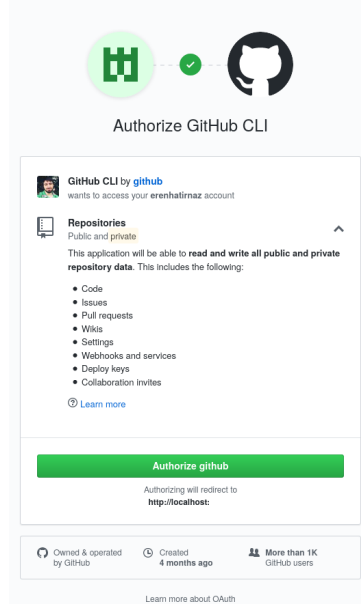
Authorize GitHub CLI

GitHub CLI by github
wants to access your erenhatirnaz account

Repositories
Public and private

This application will be able to read and write all public and private repository data. This includes the following:

- Code
- Issues
- Pull requests
- Wikis
- Settings
- Webhooks and services
- Deploy keys
- Collaboration invites

Learn more

Authorize github

Authorizing will redirect to
http://localhost:

Owned & operated by GitHub

Created
4 months ago

More than 1K
GitHub users

Learn more about OAuth